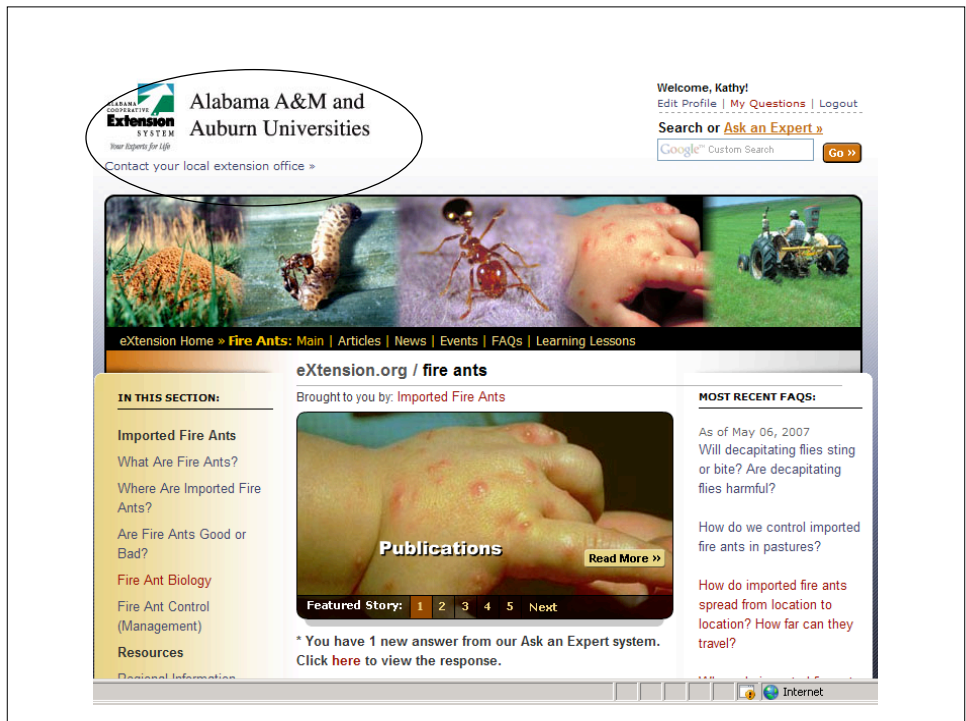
ALABAMA COOPERATIVE Extension SYSTEM Your Experts for Life

Alabama A&M and Auburn Universities

Contact your local extension office »

Welcome, Kathy!
Edit Profile | My Questions | Logout

Search or Ask an Expert »

Google Custom Search Go »

eXtension Home » Fire Ants: Main | Articles | News | Events | FAQs | Learning Lessons

IN THIS SECTION:

Imported Fire Ants

What Are Fire Ants?

Where Are Imported Fire Ants?

Are Fire Ants Good or Bad?

Fire Ant Biology

Fire Ant Control (Management)

Resources

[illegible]

eXtension.org / fire ants

Brought to you by: Imported Fire Ants

Publications

Read More »

Featured Story: 1 2 3 4 5 Next

* You have 1 new answer from our Ask an Expert system. Click here to view the response.

MOST RECENT FAQS:

As of May 06, 2007
Will decapitating flies sting or bite? Are decapitating flies harmful?

How do we control imported fire ants in pastures?

How do imported fire ants spread from location to location? How far can they travel?

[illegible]

Internet